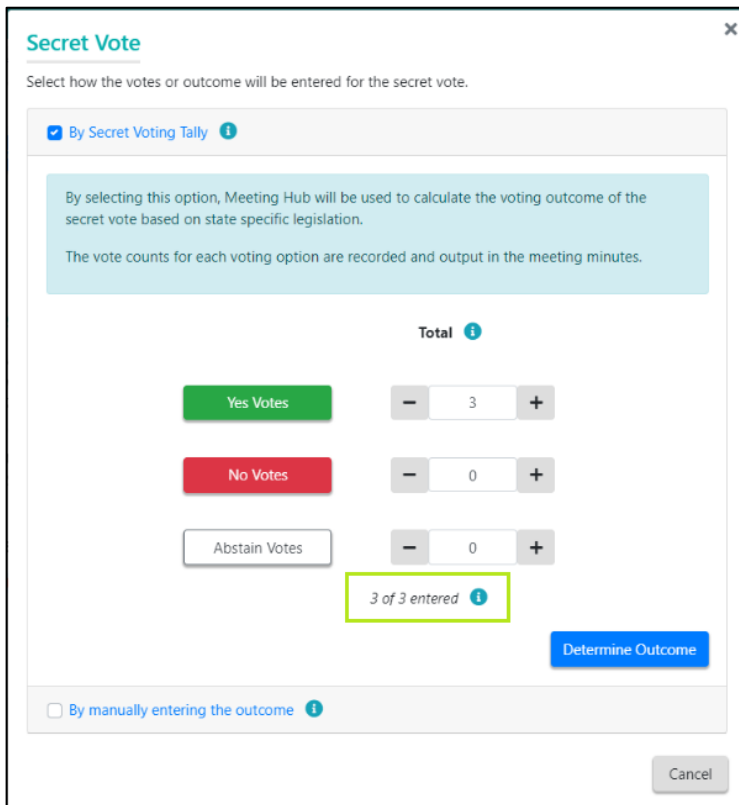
Secret Vote

×

Select how the votes or outcome will be entered for the secret vote.

By Secret Voting Tally

By selecting this option, Meeting Hub will be used to calculate the voting outcome of the secret vote based on state specific legislation.

The vote counts for each voting option are recorded and output in the meeting minutes.

Total

Yes Votes − 3 +

No Votes − 0 +

Abstain Votes − 0 +

3 of 3 entered

Determine Outcome

By manually entering the outcome

Cancel